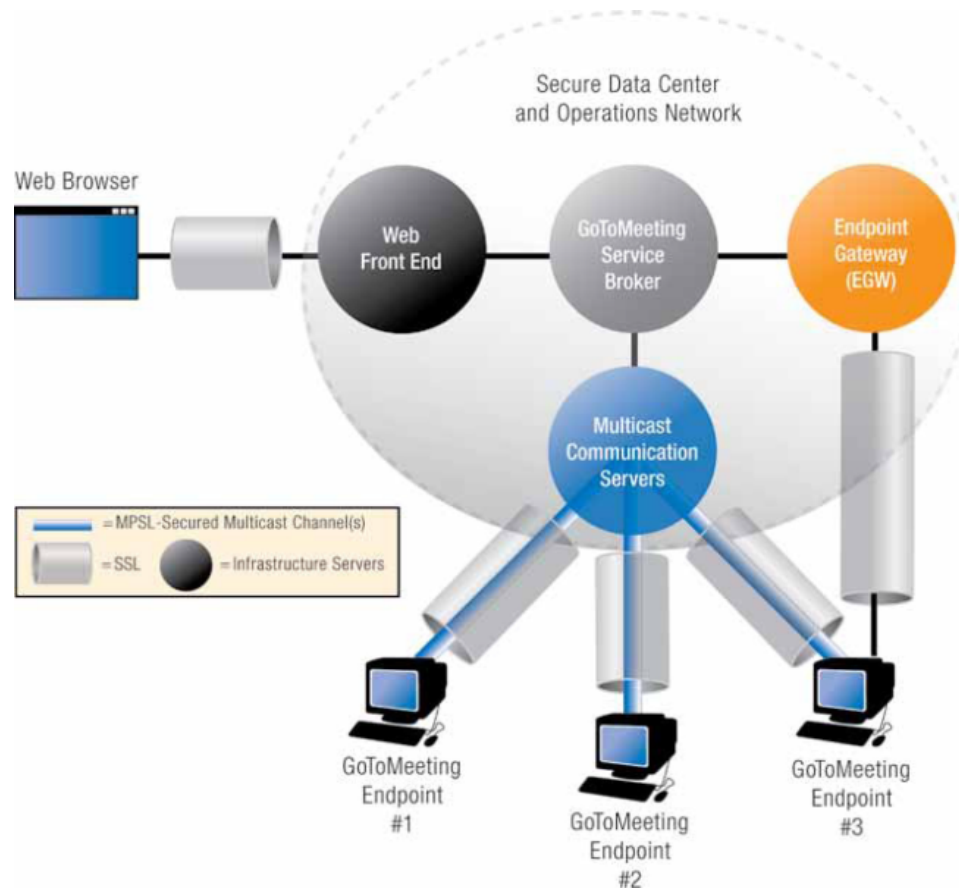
Secure Data Center and Operations Network

Web Browser

Web Front End

GoToMeeting Service Broker

Endpoint Gateway (EGW)

Multicast Communication Servers

= MPSL-Secured Multicast Channel(s)

= SSL

= Infrastructure Servers

GoToMeeting Endpoint #1

GoToMeeting Endpoint #2

GoToMeeting Endpoint #3